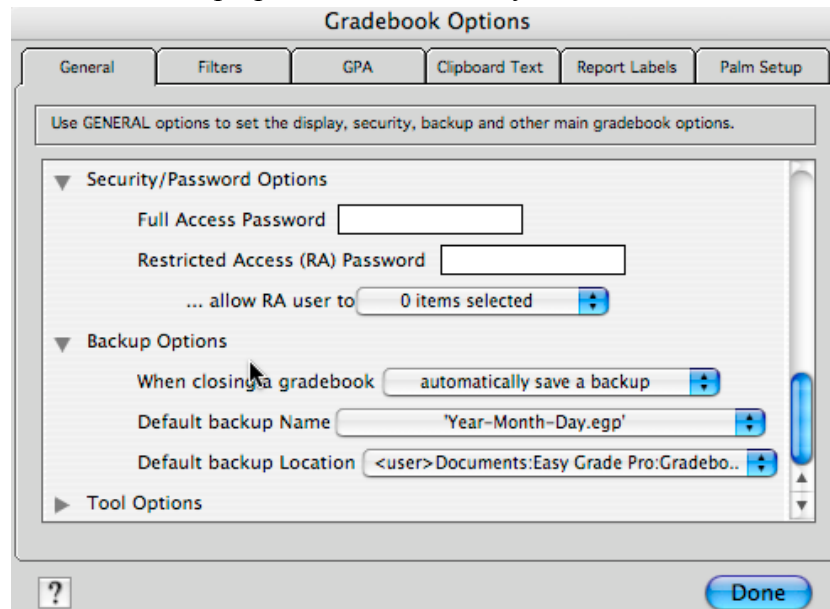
Gradebook Options

General | Filters | GPA | Clipboard Text | Report Labels | Palm Setup

Use GENERAL options to set the display, security, backup and other main gradebook options.

Security/Password Options

Full Access Password

Restricted Access (RA) Password

... allow RA user to 0 items selected

Backup Options

When closing a gradebook automatically save a backup

Default backup Name 'Year-Month-Day.egp'

Default backup Location <user>Documents:Easy Grade Pro:Gradebo..

Tool Options

?

Done